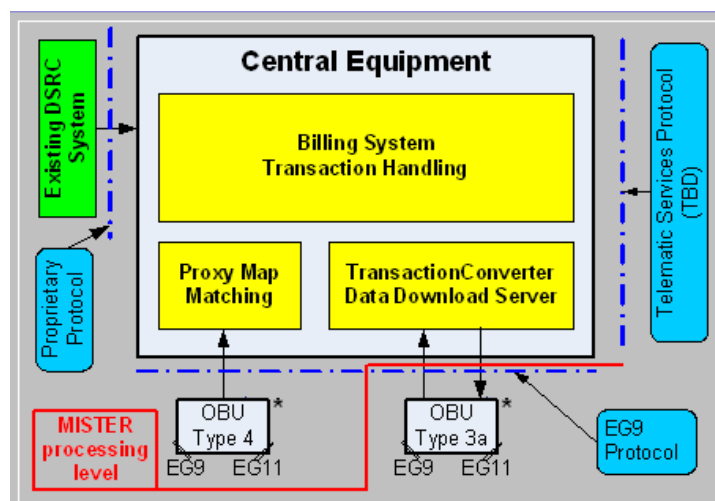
Existing DSRC System

Central Equipment

Billing System
Transaction Handling

Proxy Map Matching

TransactionConverter
Data Download Server

Telematic Services Protocol (TBD)

Proprietary Protocol

MISTER processing level

OBU Type 4 *

EG9 EG11

OBU Type 3a *

EG9 EG11

EG9 Protocol